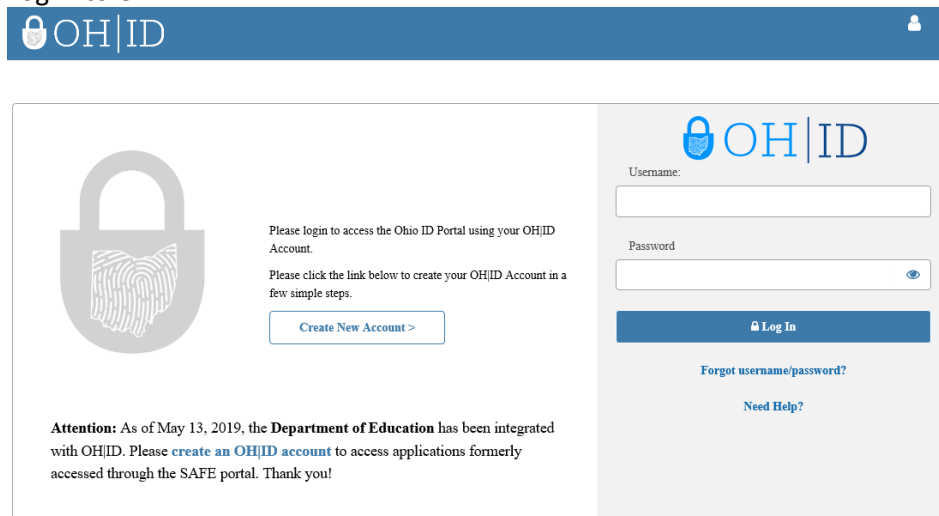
OH|ID

Please login to access the Ohio ID Portal using your OH|ID Account.

Please click the link below to create your OH|ID Account in a few simple steps.

Create New Account >

Attention: As of May 13, 2019, the Department of Education has been integrated with OH|ID. Please create an OH|ID account to access applications formerly accessed through the SAFE portal. Thank you!

OH|ID

Username:

Password

Log In

Forgot username/password?

Need Help?